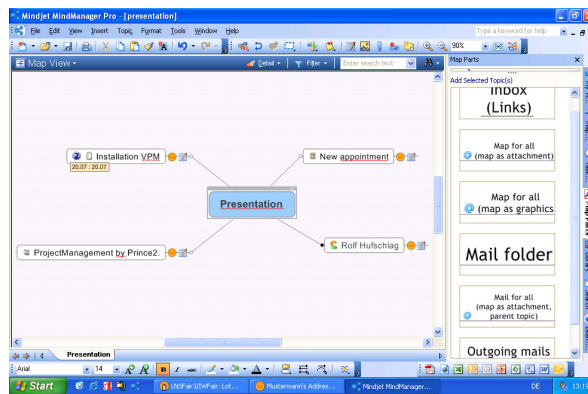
Mindjet MindManager Pro - [presentation]

File Edit View Insert Topic Format Tools Window Help

Type a keyword for help

90%

Map View

Detail Filter Enter search text

Map Parts

Add Selected Topic(s)

Inbox (Links)

Map for all (map as attachment)

Map for all (map as graphics

Mail folder

Mail for all (map as attachment, parent topic)

Outgoing mails

Installation VPM

20.07 : 20.07

New appointment

Presentation

Rolf Hufschlag

ProjectManagement by Prince2.

Presentation

Arial

14

Start

LNSFair3/IWFair: Lot...

Mustermann's Addres...

Mindjet MindManager...

DE

13:15